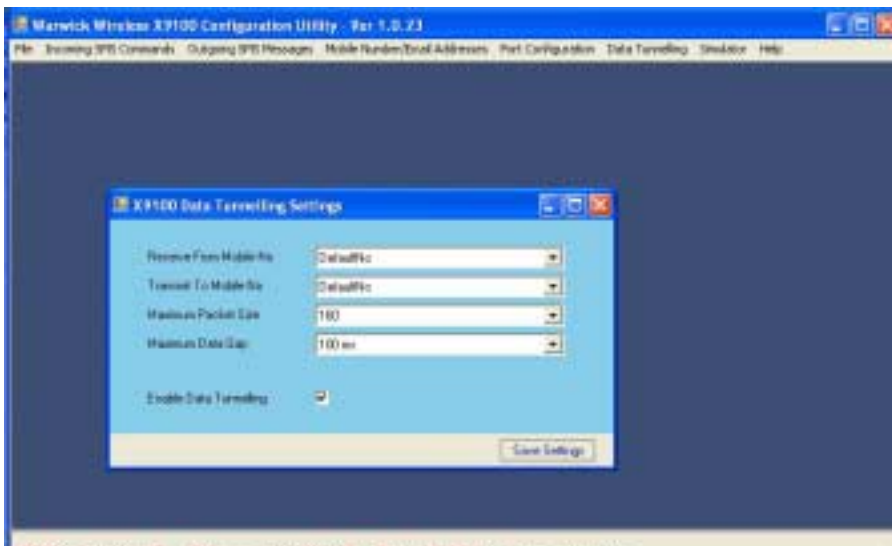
Warwick Wireless X9100 Configuration Utility - Ver 1.0.23

File Incoming SMS Commands Outgoing SMS Messages Mobile Number/Email Addresses Port Configuration Data Tunnelling Simulator Help

X9100 Data Tunnelling Settings

Receive From Mobile No DefaultNo

Transmit To Mobile No DefaultNo

Maximum Packet Size 160

Maximum Data Gap 100 ms

Enable Data Tunnelling

Save Settings